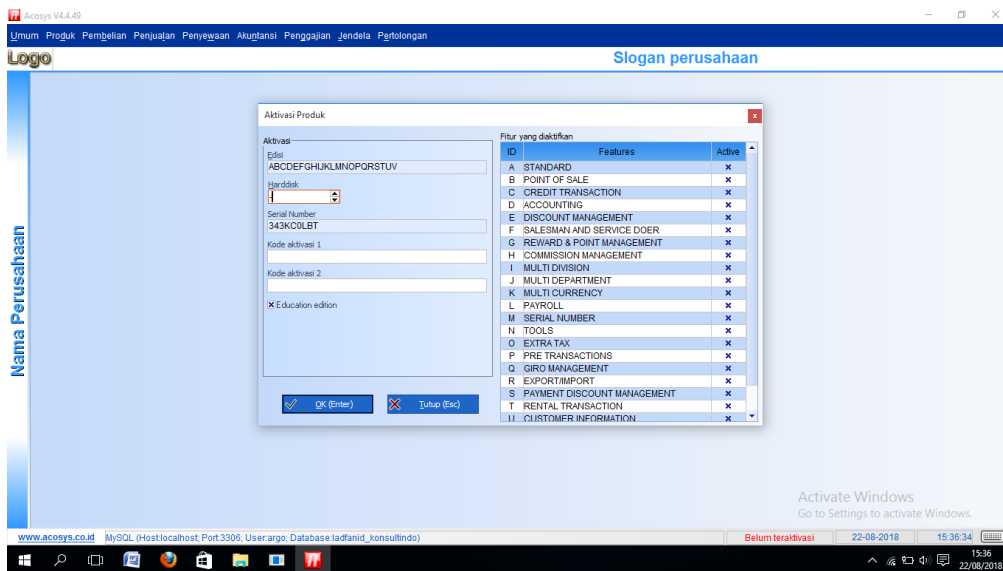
Acosys V4.4.49

Umum Produk Pembelian Penjualan Penyewaan Akuntansi Penggajian Jendela Pertolongan

Logo

Slogan perusahaan

Nama Perusahaan

Aktivasi Produk

Aktivasi

Edisi
ABCDEFGHIJKLMNOPQRSTUV

Harddisk
1

Serial Number
343KC0LBT

Kode aktivasi 1

Kode aktivasi 2

Education edition

OK (Enter)

Tutup (Esc)

Fitur yang diaktifkan

| ID | Features | Active |
|---|---|---|
| A | STANDARD | × |
| B | POINT OF SALE | × |
| C | CREDIT TRANSACTION | × |
| D | ACCOUNTING | × |
| E | DISCOUNT MANAGEMENT | × |
| F | SALESMAN AND SERVICE DOER | × |
| G | REWARD & POINT MANAGEMENT | × |
| H | COMMISSION MANAGEMENT | × |
| I | MULTI DIVISION | × |
| J | MULTI DEPARTMENT | × |
| K | MULTI CURRENCY | × |
| L | PAYROLL | × |
| M | SERIAL NUMBER | × |
| N | TOOLS | × |
| O | EXTRA TAX | × |
| P | PRE TRANSACTIONS | × |
| Q | GIRO MANAGEMENT | × |
| R | EXPORT/IMPORT | × |
| S | PAYMENT DISCOUNT MANAGEMENT | × |
| T | RENTAL TRANSACTION | × |
| U | CUSTOMER INFORMATION | × |

Activate Windows
Go to Settings to activate Windows.

www.acosys.co.id MySQL (Host:localhost; Port:3306; User:argo; Database:ladfanid_konsultindo) Belum teraktivasi 22-08-2018 15:36:34

15:36
22/08/2018